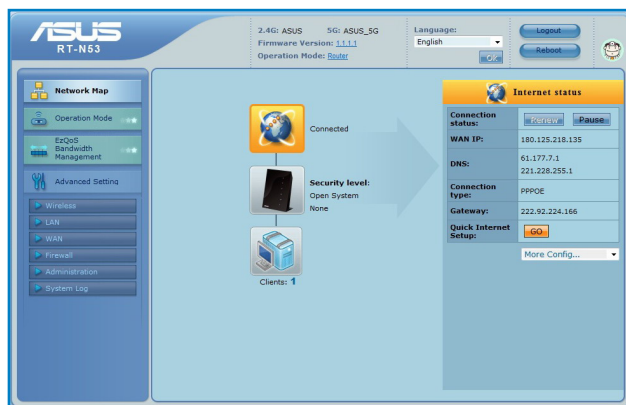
/ISUS
RT-N53

2.4G: ASUS 5G: ASUS_5G
Firmware Version: 1.1.1.1
Operation Mode: Router

Language:
English
Ok

Logout
Reboot

Network Map
Operation Mode
EzQoS Bandwidth Management
Advanced Setting
Wireless
LAN
WAN
Firewall
Administration
System Log

Connected

Security level:
Open System
None

Clients: 1

Internet status

| Connection status: | Renew Pause |
|---|---|
| WAN IP: | 180.125.218.135 |
| DNS: | 61.177.7.1 221.228.255.1 |
| Connection type: | PPPOE |
| Gateway: | 222.92.224.166 |
| Quick Internet Setup: | GO |

More Config...